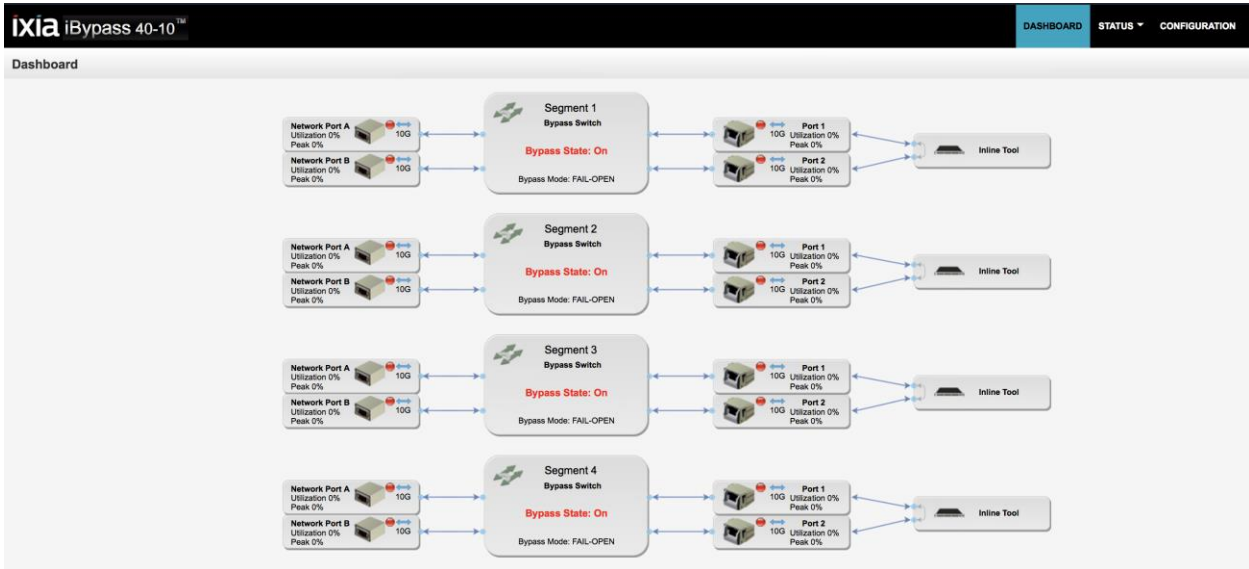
IXIA iBypass 40-10™

DASHBOARD STATUS ▾ CONFIGURATION

Dashboard

Network Port A
Utilization 0%
Peak 0%
10G

Network Port B
Utilization 0%
Peak 0%
10G

Segment 1
Bypass Switch
Bypass State: On
Bypass Mode: FAIL-OPEN

10G
Port 1
Utilization 0%
Peak 0%

10G
Port 2
Utilization 0%
Peak 0%

Inline Tool

Network Port A
Utilization 0%
Peak 0%
10G

Network Port B
Utilization 0%
Peak 0%
10G

Segment 2
Bypass Switch
Bypass State: On
Bypass Mode: FAIL-OPEN

10G
Port 1
Utilization 0%
Peak 0%

10G
Port 2
Utilization 0%
Peak 0%

Inline Tool

Network Port A
Utilization 0%
Peak 0%
10G

Network Port B
Utilization 0%
Peak 0%
10G

Segment 3
Bypass Switch
Bypass State: On
Bypass Mode: FAIL-OPEN

10G
Port 1
Utilization 0%
Peak 0%

10G
Port 2
Utilization 0%
Peak 0%

Inline Tool

Network Port A
Utilization 0%
Peak 0%
10G

Network Port B
Utilization 0%
Peak 0%
10G

Segment 4
Bypass Switch
Bypass State: On
Bypass Mode: FAIL-OPEN

10G
Port 1
Utilization 0%
Peak 0%

10G
Port 2
Utilization 0%
Peak 0%

Inline Tool